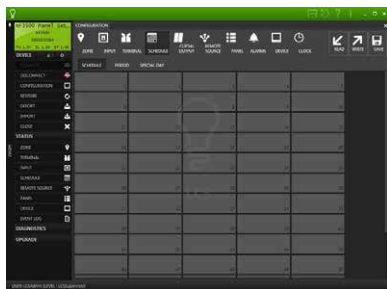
CONFIGURATION

ZONE
INPUT
TERMINAL
SCHEDULE
LOGICAL OUTPUT
REMOTE SOURCE
PANEL
ALARMS
DEVICE
CLOCK
READ
WRITE
SAVE

SCHEDULE
PERIOD
SPECIAL DAY

DEVICE
DISCONNECT
CONFIGURATION
RESTORE
EXPORT
IMPORT
CLOSE

STATUS
ZONE
TERMINAL
INPUT
SCHEDULE
REMOTE SOURCE
PANEL
DEVICE
EVENT LOG

DIAGNOSTICS
UPGRADE

USER LEVEL